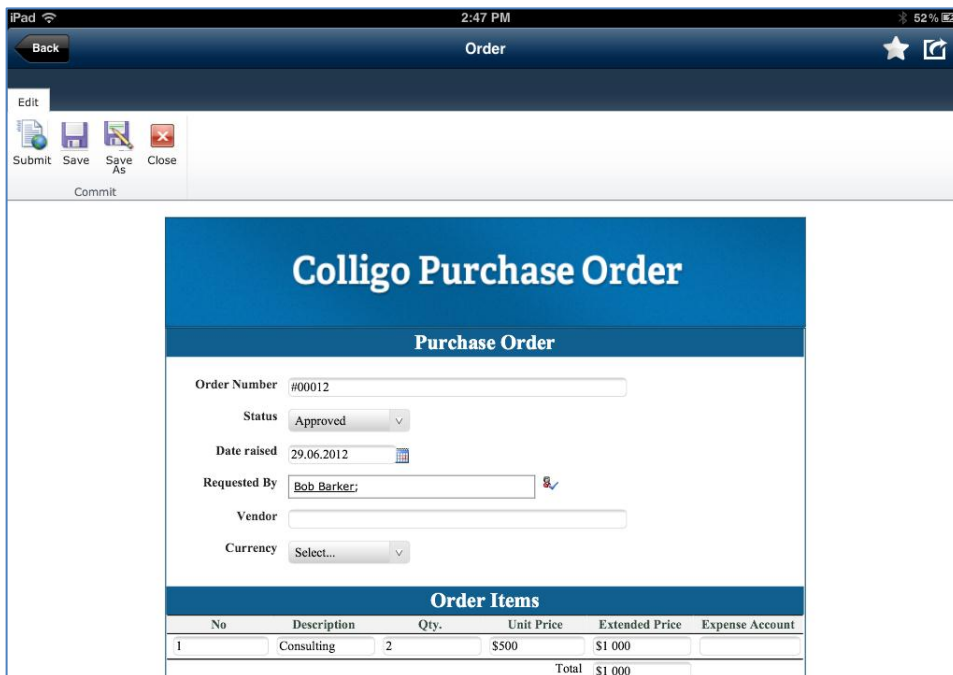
iPad 2:47 PM 52%

Back Order

Edit

Submit Save Save As Close

Commit

Colligo Purchase Order

Purchase Order

Order Number #00012

Status Approved

Date raised 29.06.2012

Requested By Bob Barker;

Vendor

Currency Select...

Order Items

| No | Description | Qty. | Unit Price | Extended Price | Expense Account |
|---|---|---|---|---|---|
| 1 | Consulting | 2 | \$500 | \$1 000 | |
| | | | Total | \$1 000 | |